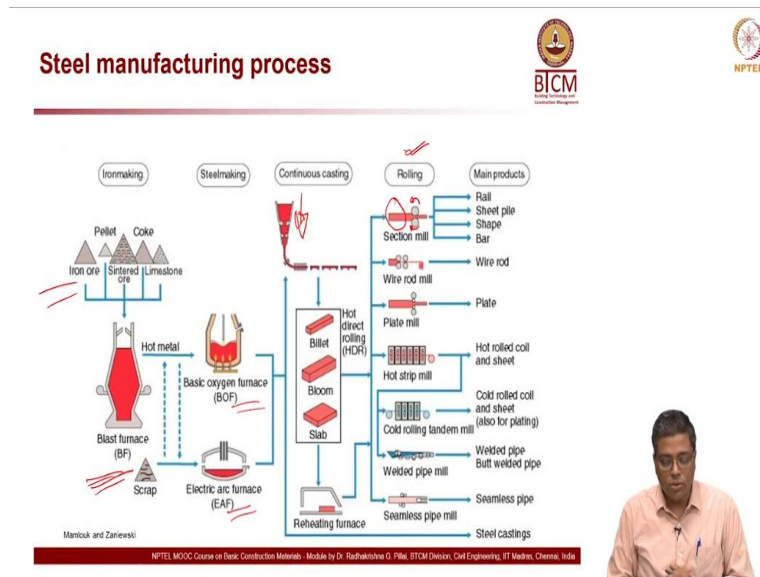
Steel manufacturing process

BTCM
Building Technology and Construction Management

NPTEL

Ironmaking

Steelmaking

Continuous casting

Rolling

Main products

Pellet

Coke

Iron ore

Sintered ore

Limestone

Blast furnace (BF)

Hot metal

Basic oxygen furnace (BOF)

Scrap

Electric arc furnace (EAF)

Billet

Bloom

Slab

Hot direct rolling (HDR)

Reheating furnace

Section mill

Wire rod mill

Plate mill

Hot strip mill

Cold rolling tandem mill

Welded pipe mill

Seamless pipe mill

Rail

Sheet pile

Shape

Bar

Wire rod

Plate

Hot rolled coil and sheet

Cold rolled coil and sheet (also for plating)

Welded pipe

Butt welded pipe

Seamless pipe

Steel castings

Mamlouk and Zaniewski

NPTEL MOOC Course on Basic Construction Materials - Module by Dr. Radhakrishna G. Pillai, BTCM Division, Civil Engineering, IIT Madras, Chennai, India